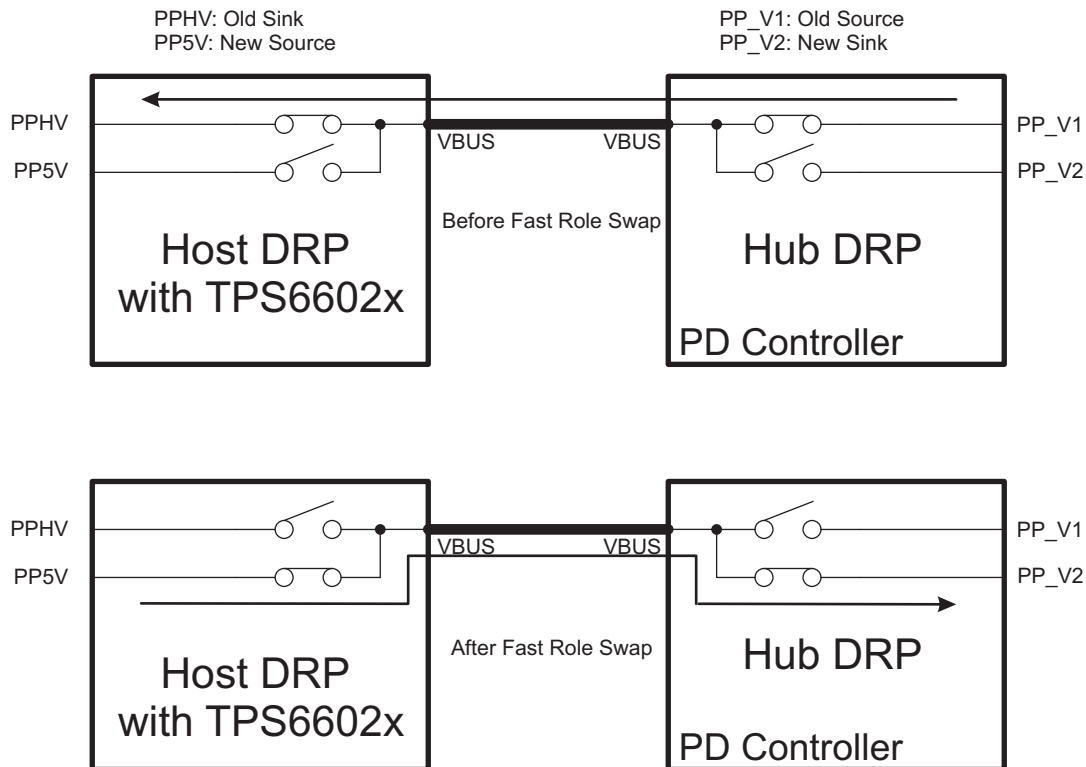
PPHV: Old Sink
PP5V: New Source

PP_V1: Old Source
PP_V2: New Sink

PPHV

PP5V

VBUS

VBUS

PP_V1

PP_V2

Before Fast Role Swap

Host DRP
with TPS6602x

Hub DRP

PD Controller

PPHV

PP5V

VBUS

VBUS

PP_V1

PP_V2

After Fast Role Swap

Host DRP
with TPS6602x

Hub DRP

PD Controller